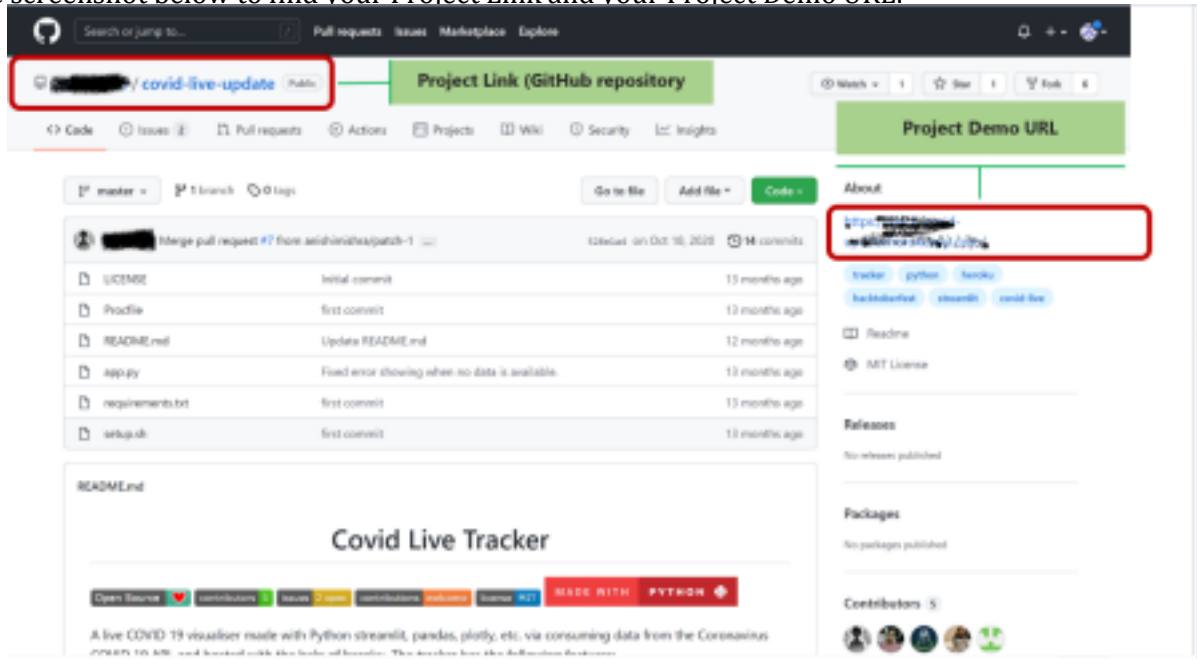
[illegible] screenshot below to find your Project Link and your Project Demo URL.

Search or jump to... / Pull requests Issues Marketplace Explore

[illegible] / covid-live-update Public

Project Link (GitHub repository

Watch 1 Star 1 Fork 6

Code Issues 2 Pull requests Actions Projects Wiki Security Insights

Project Demo URL

master 1 branch 0 tags Go to file Add file Code

About

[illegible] Merge pull request #7 from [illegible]/patch-1 ... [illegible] on Oct 10, 2020 14 commits

https://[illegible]

| | | |
|---|---|---|
| LICENSE | Initial commit | 13 months ago |
| Procfile | first commit | 13 months ago |
| README.md | Update README.md | 12 months ago |
| app.py | Fixed error showing when no data is available. | 13 months ago |
| requirements.txt | first commit | 13 months ago |
| setup.sh | first commit | 13 months ago |

tracker python heroku hacktoberfest streamlit covid-live

Readme

MIT License

Releases

No releases published

Packages

No packages published

Contributors 5

README.md

Covid Live Tracker

Open Source contributors 5 issues 2 open contributions welcome license MIT MADE WITH PYTHON

A live COVID 19 visualiser made with Python streamlit, pandas, plotly, etc. via consuming data from the Coronavirus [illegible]